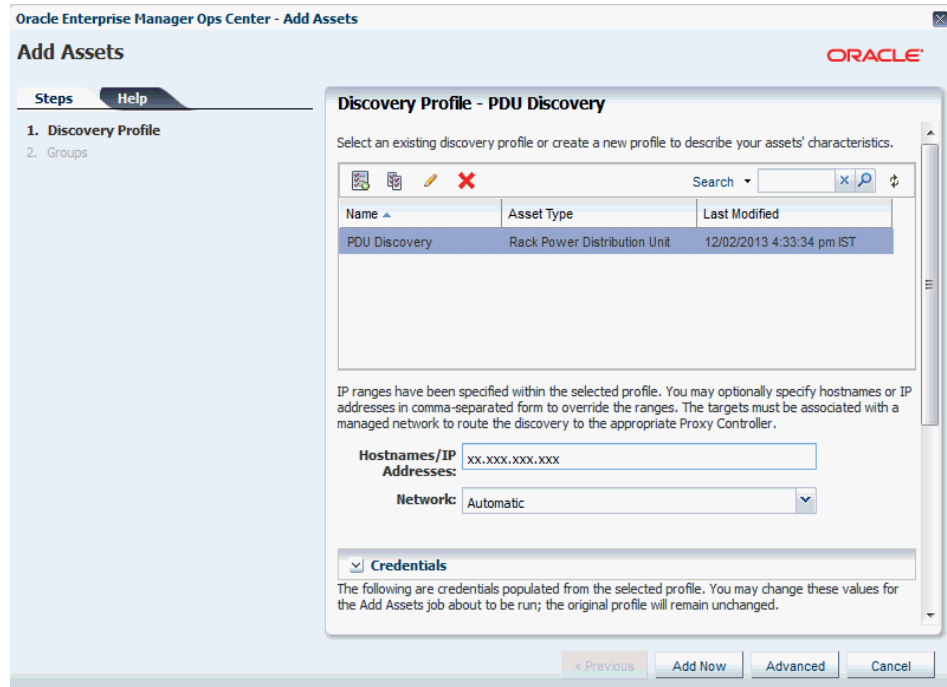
Oracle Enterprise Manager Ops Center - Add Assets

Add Assets

ORACLE

Steps Help

1. Discovery Profile
2. Groups

Discovery Profile - PDU Discovery

Select an existing discovery profile or create a new profile to describe your assets' characteristics.

Search

| Name | Asset Type | Last Modified |
|---|---|---|
| PDU Discovery | Rack Power Distribution Unit | 12/02/2013 4:33:34 pm IST |

IP ranges have been specified within the selected profile. You may optionally specify hostnames or IP addresses in comma-separated form to override the ranges. The targets must be associated with a managed network to route the discovery to the appropriate Proxy Controller.

Hostnames/IP Addresses: xx.xxx.xxx.xxx

Network: Automatic

Credentials

The following are credentials populated from the selected profile. You may change these values for the Add Assets job about to be run; the original profile will remain unchanged.

< Previous Add Now Advanced Cancel